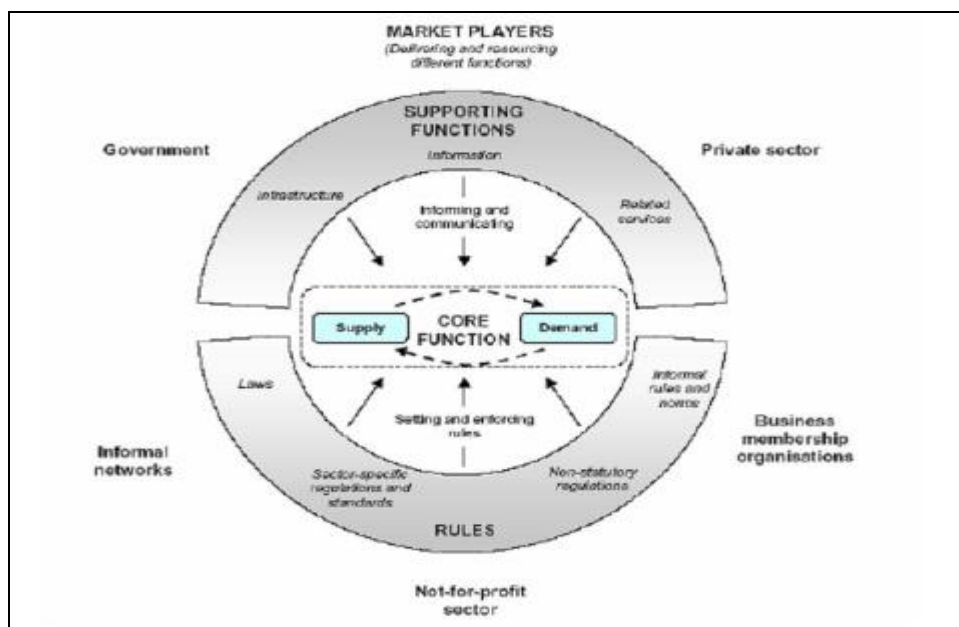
MARKET PLAYERS
(Delivering and resourcing different functions)

SUPPORTING FUNCTIONS

Government

Private sector

Information

Infrastructure

Informing and communicating

Related services

Supply

CORE FUNCTION

Demand

Laws

Setting and enforcing rules

Informal rules and norms

Business membership organisations

Informal networks

Sector-specific regulations and standards

Non-statutory regulations

RULES

Not-for-profit sector